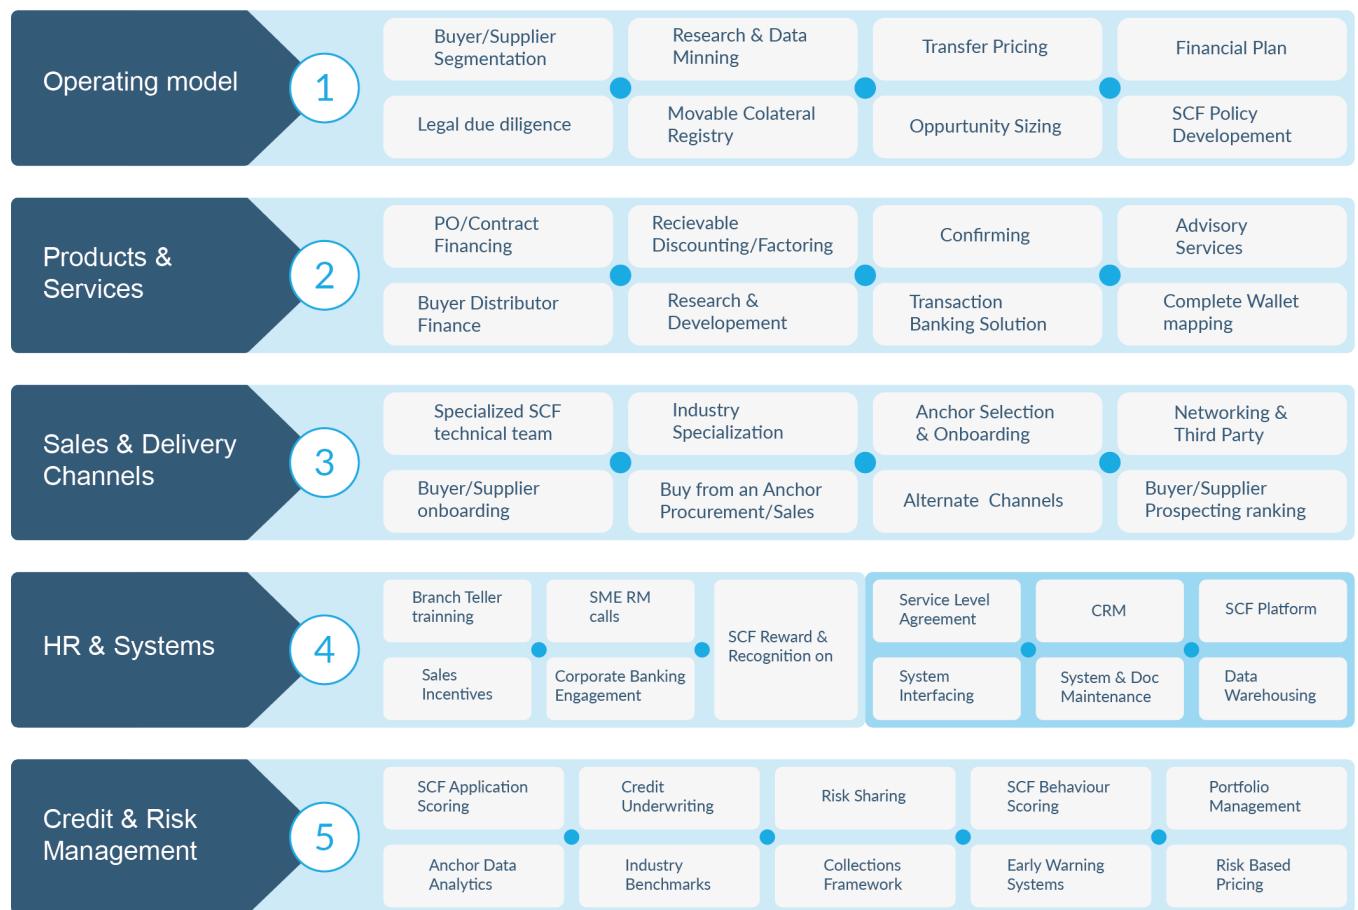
Operating model
1
Buyer/Supplier Segmentation
Research & Data Minning
Transfer Pricing
Financial Plan
Legal due diligence
Movable Colateral Registry
Oppurtunity Sizing
SCF Policy Developement

Products & Services
2
PO/Contract Financing
Recievable Discounting/Factoring
Confirming
Advisory Services
Buyer Distributor Finance
Research & Developement
Transaction Banking Solution
Complete Wallet mapping

Sales & Delivery Channels
3
Specialized SCF technical team
Industry Specialization
Anchor Selection & Onboarding
Networking & Third Party
Buyer/Supplier onboarding
Buy from an Anchor Procurement/Sales
Alternate Channels
Buyer/Supplier Prospecting ranking

HR & Systems
4
Branch Teller trainning
SME RM calls
SCF Reward & Recognition on
Sales Incentives
Corporate Banking Engagement
Service Level Agreement
CRM
SCF Platform
System Interfacing
System & Doc Maintenance
Data Warehousing

Credit & Risk Management
5
SCF Application Scoring
Credit Underwriting
Risk Sharing
SCF Behaviour Scoring
Portfolio Management
Anchor Data Analytics
Industry Benchmarks
Collections Framework
Early Warning Systems
Risk Based Pricing